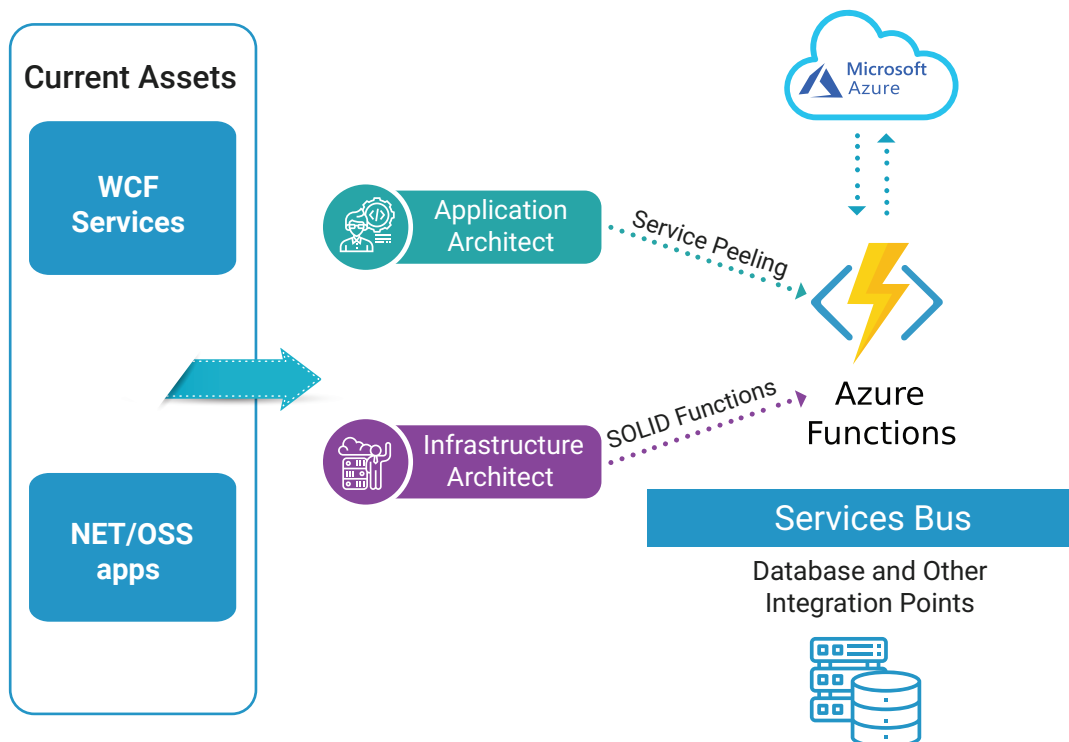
Current Assets

WCF Services

NET/OSS apps

Microsoft Azure

Application Architect

Service Peeling

Azure Functions

Infrastructure Architect

SOLID Functions

Services Bus

Database and Other Integration Points